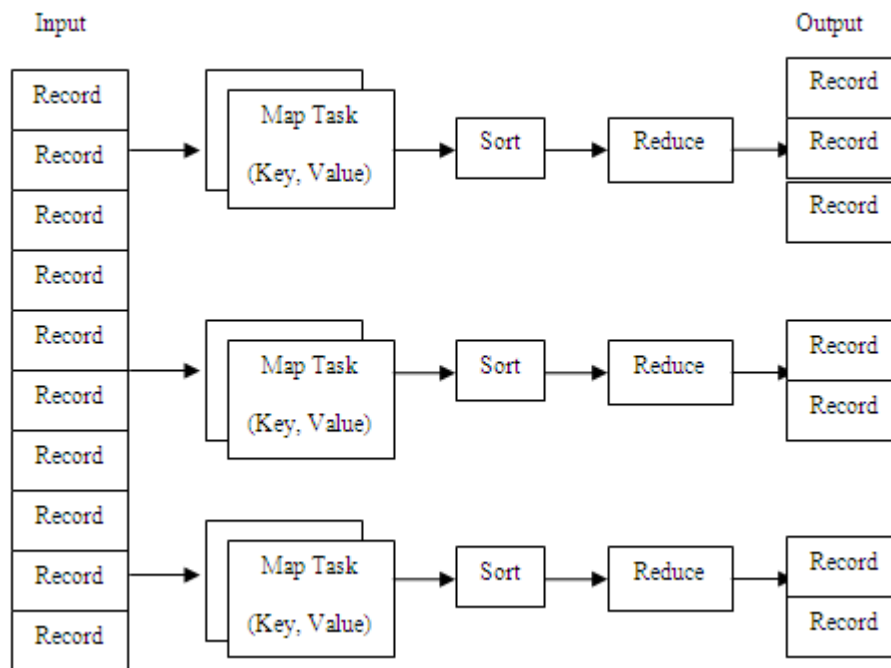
Input

Output

Record
Record
Record
Record
Record
Record
Record
Record
Record
Record

Map Task
(Key, Value)

Sort

Reduce

Record
Record
Record

Map Task
(Key, Value)

Sort

Reduce

Record
Record

Map Task
(Key, Value)

Sort

Reduce

Record
Record